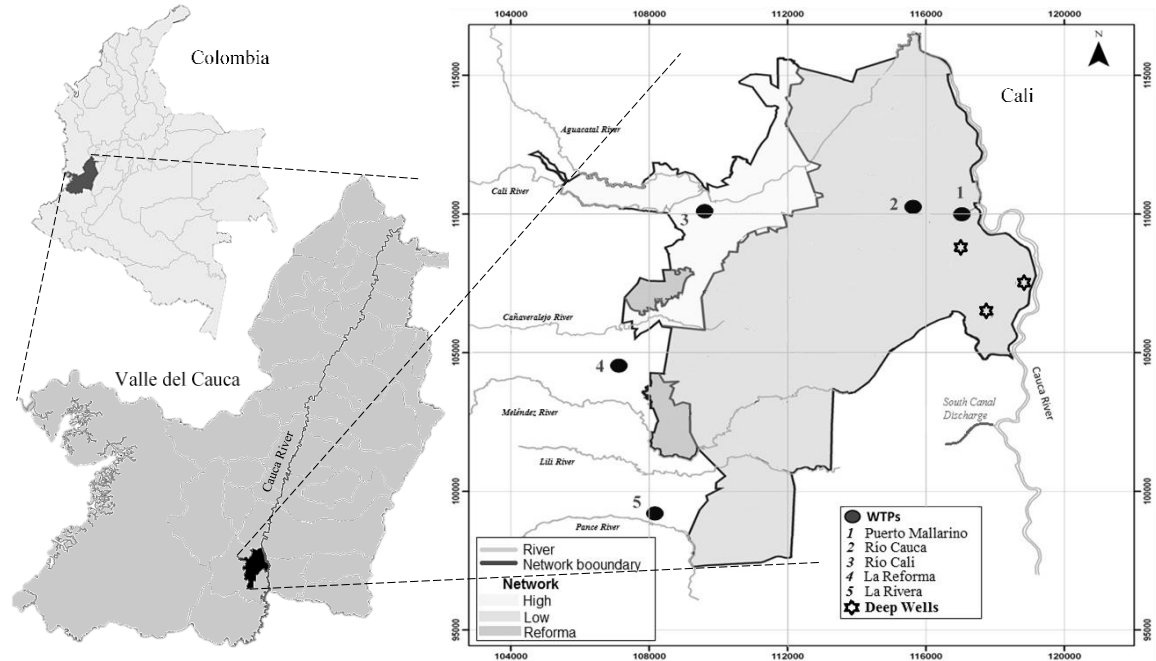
Colombia

Valle del Cauca

Cauca River

104000 108000 112000 116000 120000

N

Cali

115000

110000

105000

100000

95000

Aguacatal River

Cali River

Cañaveralejo River

Meléndez River

Lili River

Pance River

South Canal Discharge

Cauca River

1
2
3
4
5

River
Network booundary
Network
High
Low
Reforma

WTPs
1 Puerto Mallarino
2 Rio Cauca
3 Rio Cali
4 La Reforma
5 La Rivera
Deep Wells

104000 108000 112000 116000 120000

115000

110000

105000

100000

95000